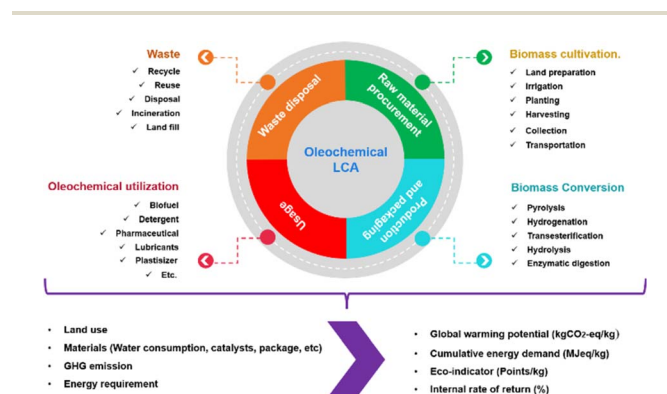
Waste
✓ Recycle
✓ Reuse
✓ Disposal
✓ Incineration
✓ Land fill

Biomass cultivation.
✓ Land preparation
✓ Irrigation
✓ Planting
✓ Harvesting
✓ Collection
✓ Transportation

Waste disposal

Raw material procurement

Oleochemical LCA

Usage

Production and packaging

Oleochemical utilization
✓ Biofuel
✓ Detergent
✓ Pharmaceutical
✓ Lubricants
✓ Plastisizer
✓ Etc.

Biomass Conversion
✓ Pyrolysis
✓ Hydrogenation
✓ Transesterification
✓ Hydrolysis
✓ Enzymatic digestion

• Land use
• Materials (Water consumption, catalysts, package, etc)
• GHG emission
• Energy requirement

• Global warming potential (kgCO$_2$-eq/kg)
• Cumulative energy demand (MJeq/kg)
• Eco-indicator (Points/kg)
• Internal rate of return (%)